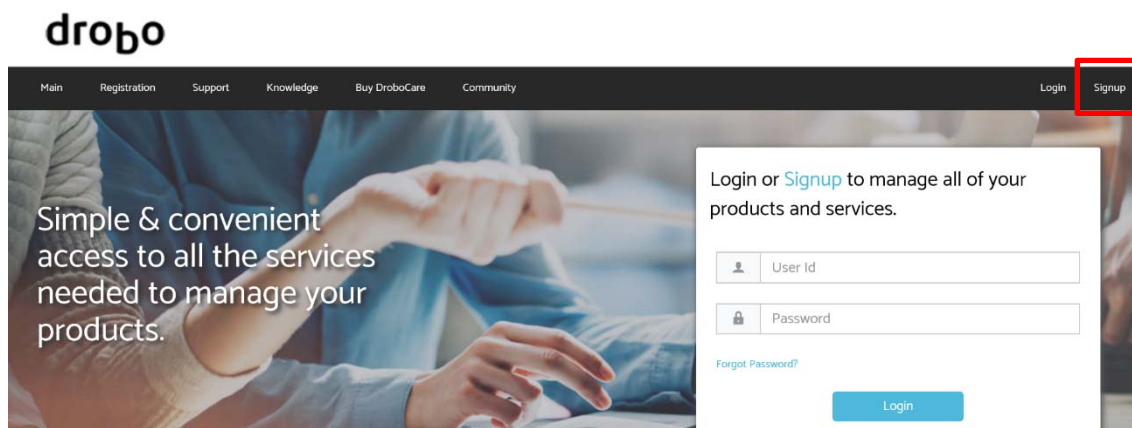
drobo

Main Registration Support Knowledge Buy DroboCare Community Login Signup

Simple & convenient access to all the services needed to manage your products.

Login or Signup to manage all of your products and services.

User Id

Password

Forgot Password?

Login